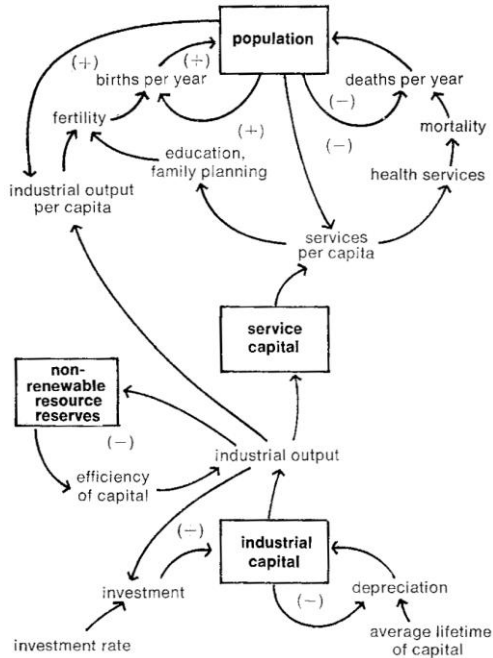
population

(+)

(+)

births per year

(+)

deaths per year

(−)

fertility

mortality

(+)

(−)

education, family planning

health services

industrial output per capita

services per capita

service capital

non-renewable resource reserves

(−)

industrial output

efficiency of capital

(−)

industrial capital

investment

depreciation

(−)

investment rate

average lifetime of capital